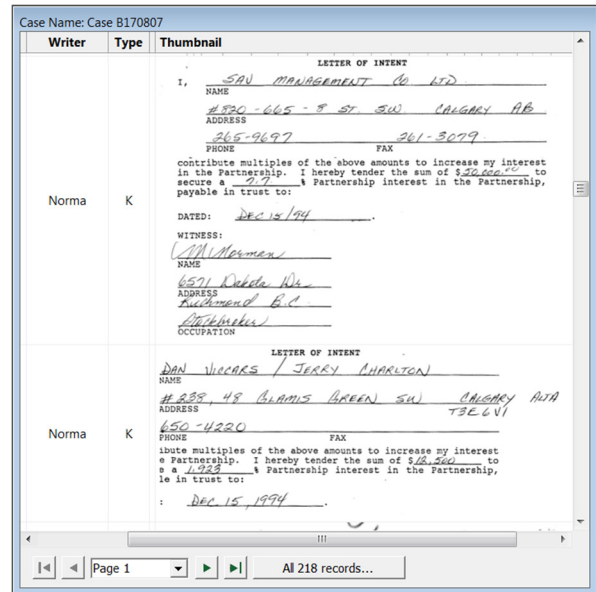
Case Name: Case B170807

| Writer | Type | Thumbnail |
|---|---|---|
| Norma | K | LETTER OF INTENT<br>I, SAU MANAGEMENT Co LTD<br>NAME<br>#820 - 665 - 8 ST. SW CALGARY AB<br>ADDRESS<br>265-9697 261-3079<br>PHONE FAX<br>contribute multiples of the above amounts to increase my interest in the Partnership. I hereby tender the sum of $50,000.00 to secure a 7.7 % Partnership interest in the Partnership, payable in trust to:<br>DATED: DEC 15/94 .<br>WITNESS:<br>M. Morman<br>NAME<br>6571 Dakota Dr.<br>ADDRESS<br>Richmond B.C.<br>Stockbroker<br>OCCUPATION |
| Norma | K | LETTER OF INTENT<br>DAN VICCARS / JERRY CHARLTON<br>NAME<br>#238, 48 GLAMIS GREEN SW CALGARY ALTA T3E 6V1<br>ADDRESS<br>650-4220<br>PHONE FAX<br>ibute multiples of the above amounts to increase my interest e Partnership. I hereby tender the sum of $18,500 to e a 1.923 % Partnership interest in the Partnership, le in trust to:<br>: DEC. 15, 1994 . |

Page 1

All 218 records...